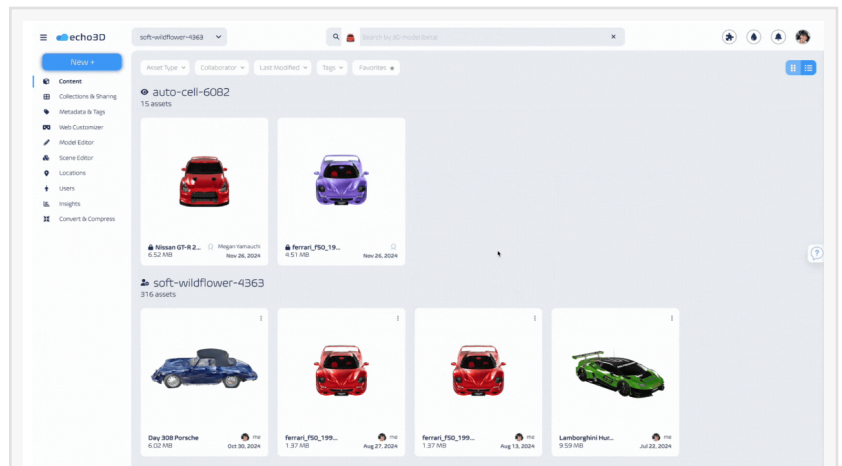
echo3D

soft-wildflower-4363

Search by 3D model name

New +

Content
Collections & Sharing
Metadata & Tags
Web Customizer
Model Editor
Scene Editor
Locations
Users
Insights
Convert & Compress

Asset Type
Collaborator
Last Modified
Tags
Favorites

auto-cell-6082
15 assets

Nissan GT-R 2...
Megan Yamauchi
6.52 MB
Nov 26, 2024

ferrari_f50_19...
4.51 MB
Nov 26, 2024

soft-wildflower-4363
316 assets

Day 308 Porsche
me
6.02 MB
Oct 30, 2024

ferrari_f50_199...
me
1.37 MB
Aug 27, 2024

ferrari_f50_199...
me
1.37 MB
Aug 13, 2024

Lamborghini Hur...
me
9.59 MB
Jul 22, 2024